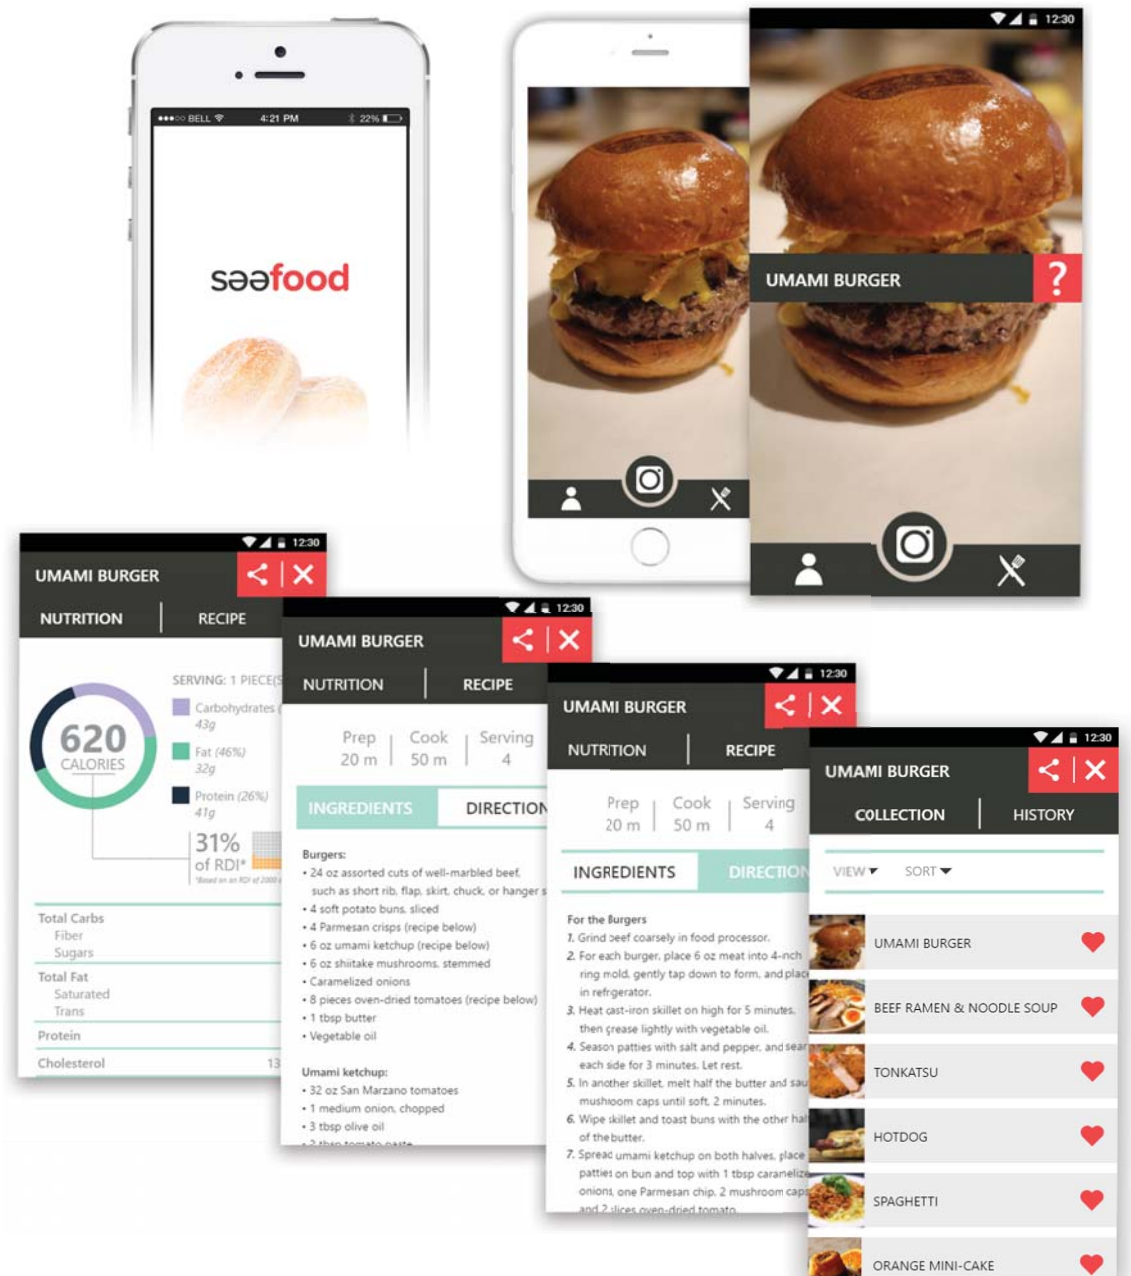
●●●○○ BELL 4:21 PM 22%

seefood

12:30

UMAMI BURGER ?

12:30

UMAMI BURGER

NUTRITION | RECIPE

SERVING: 1 PIECE(S

620 CALORIES

Carbohydrates ( 43g

Fat (46%) 32g

Protein (26%) 41g

31% of RDI*

*Based on an RDI of 2000

Total Carbs
Fiber
Sugars
Total Fat
Saturated
Trans
Protein
Cholesterol 13

12:30

UMAMI BURGER

NUTRITION | RECIPE

Prep 20 m | Cook 50 m | Serving 4

INGREDIENTS | DIRECTION

Burgers:
• 24 oz assorted cuts of well-marbled beef, such as short rib, flap, skirt, chuck, or hanger s
• 4 soft potato buns, sliced
• 4 Parmesan crisps (recipe below)
• 6 oz umami ketchup (recipe below)
• 6 oz shiitake mushrooms, stemmed
• Caramelized onions
• 8 pieces oven-dried tomatoes (recipe below)
• 1 tbsp butter
• Vegetable oil

Umami ketchup:
• 32 oz San Marzano tomatoes
• 1 medium onion, chopped
• 3 tbsp olive oil
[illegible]

12:30

UMAMI BURGER

NUTRITION | RECIPE

Prep 20 m | Cook 50 m | Serving 4

INGREDIENTS | DIRECTION

For the Burgers
1. Grind beef coarsely in food processor.
2. For each burger, place 6 oz meat into 4-inch ring mold, gently tap down to form, and place in refrigerator.
3. Heat cast-iron skillet on high for 5 minutes, then grease lightly with vegetable oil.
4. Season patties with salt and pepper, and sear each side for 3 minutes. Let rest.
5. In another skillet, melt half the butter and sau mushroom caps until soft, 2 minutes.
6. Wipe skillet and toast buns with the other hal of the butter.
7. Spread umami ketchup on both halves, place patties on bun and top with 1 tbsp caramelize onions, one Parmesan chip, 2 mushroom caps and 2 slices oven-dried tomato.

12:30

UMAMI BURGER

COLLECTION | HISTORY

VIEW ▾ SORT ▾

UMAMI BURGER
BEEF RAMEN & NOODLE SOUP
TONKATSU
HOTDOG
SPAGHETTI
ORANGE MINI-CAKE